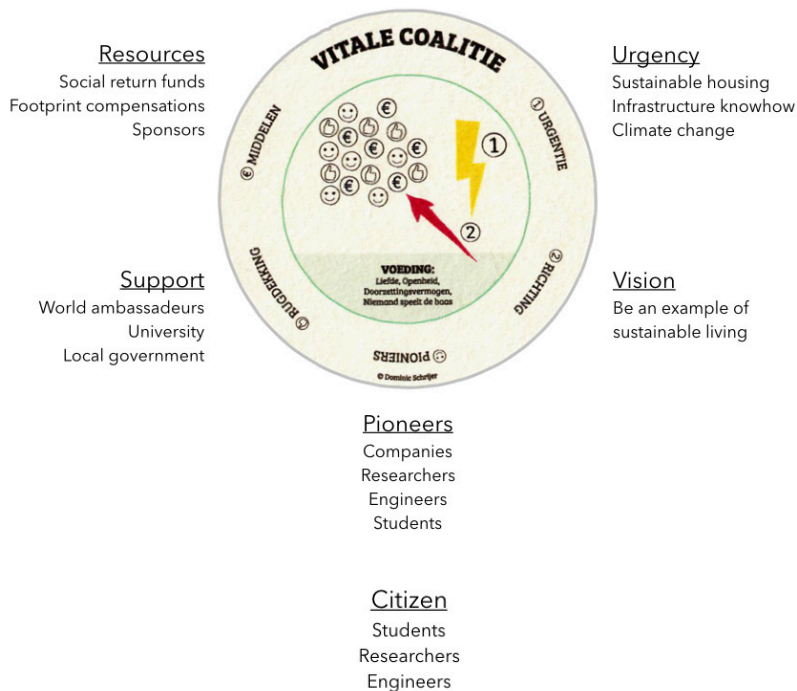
Resources
Social return funds
Footprint compensations
Sponsors

VITALE COALITIE

€ MIDDELEN

① URGENTIE

①

②

VOEDING:
Liefde, Openheid, Doorzettingsvermogen, Niemand speelt de baas

RUGDEKKING

② RICHTING

PIONIERS

© Dominic Schrijer

Urgency
Sustainable housing
Infrastructure knowhow
Climate change

Support
World ambassadeurs
University
Local government

Vision
Be an example of sustainable living

Pioneers
Companies
Researchers
Engineers
Students

Citizen
Students
Researchers
Engineers